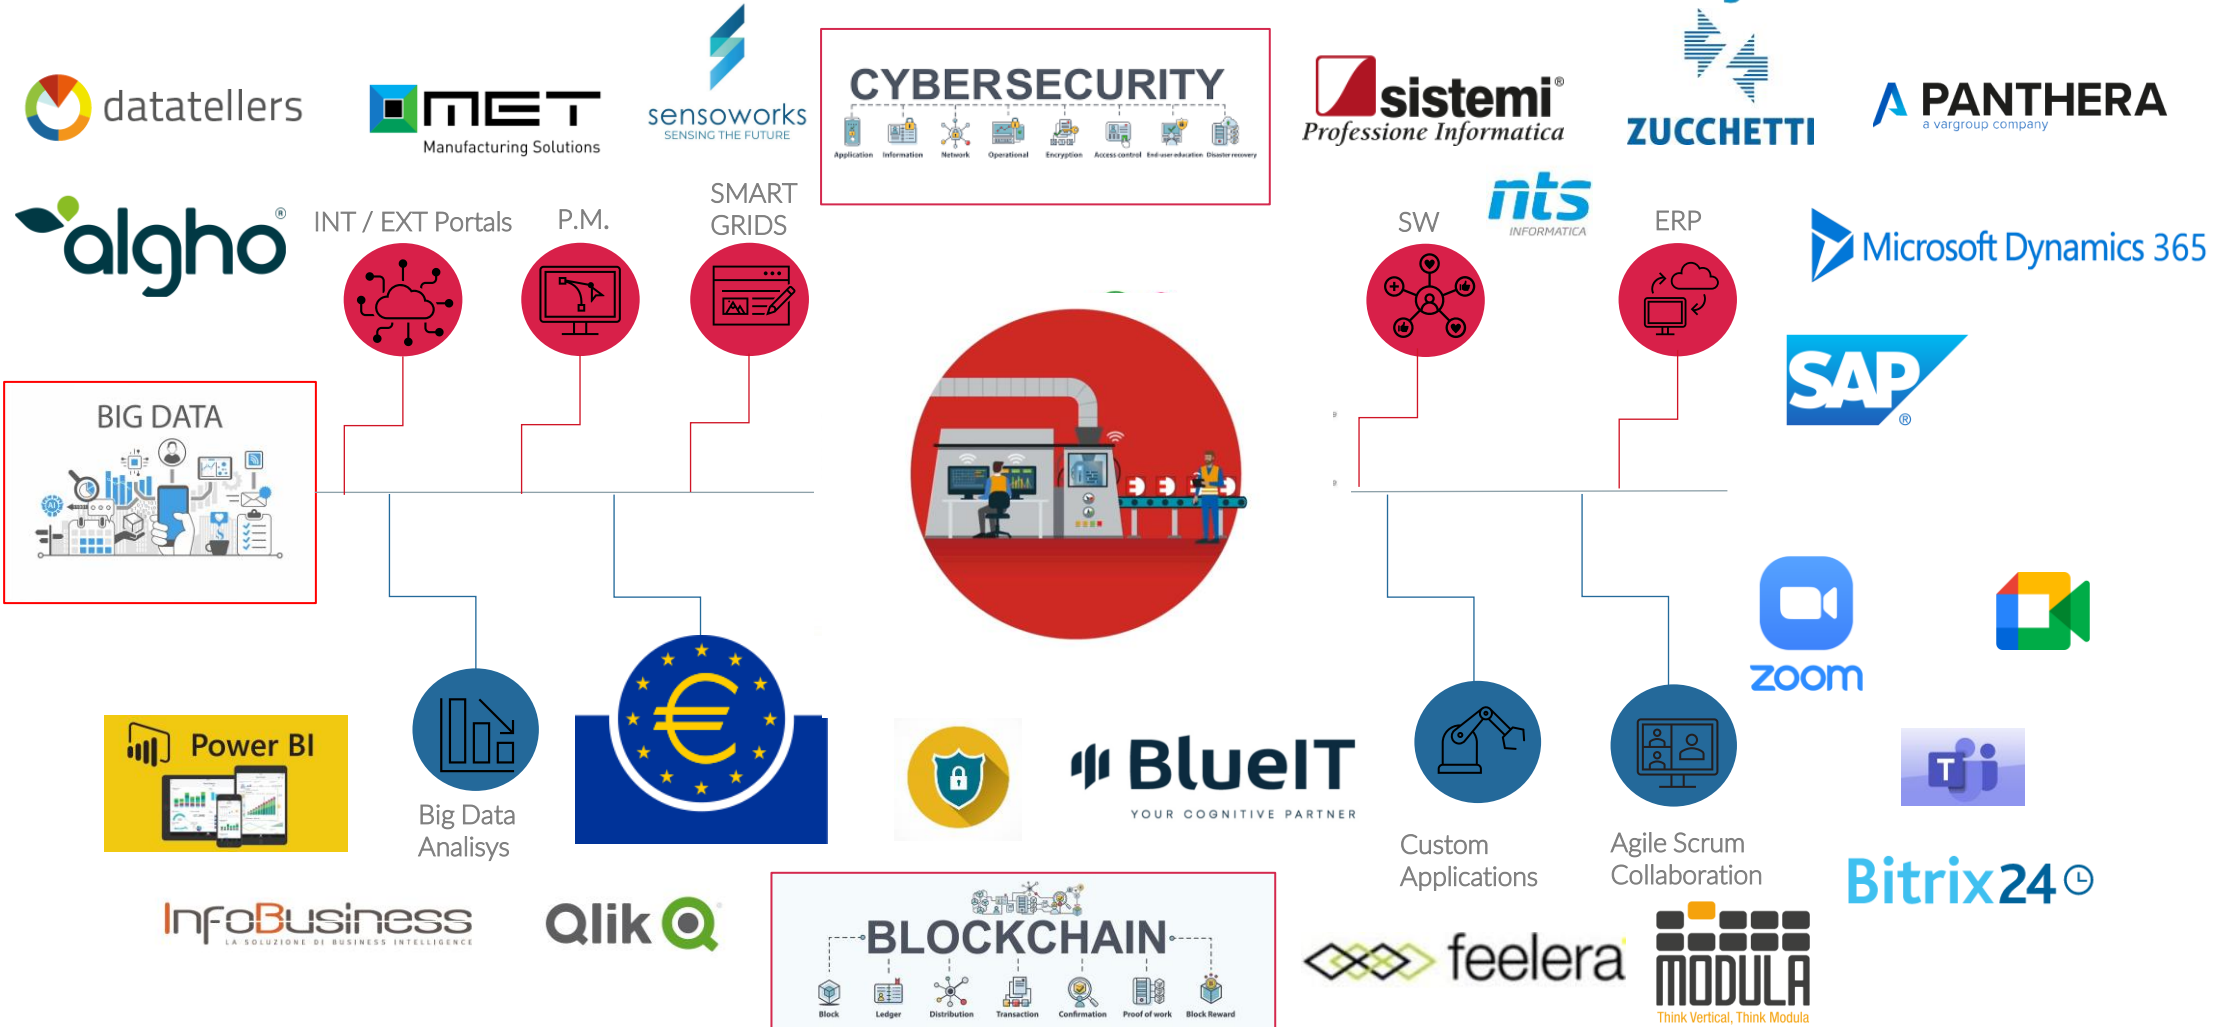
datatellers

MET
Manufacturing Solutions

sensoworks
SENSING THE FUTURE

CYBERSECURITY
Application Information Network Operational Encryption Access control End-user-education Disaster recovery

sistemi
Professione Informatica

ZUCCHETTI

PANTHERA
a vargroup company

algho

INT / EXT Portals

P.M.

SMART GRIDS

SW

nts
INFORMATICA

ERP

Microsoft Dynamics 365

SAP

BIG DATA

zoom

Power BI

Big Data Analisys

BlueIT
YOUR COGNITIVE PARTNER

Custom Applications

Agile Scrum Collaboration

Bitrix24

InfoBusiness
LA SOLUZIONE DI BUSINESS INTELLIGENCE

Qlik

BLOCKCHAIN
Block Ledger Distribution Transaction Confirmation Proof of work Block Reward

feelera

MODULA
Think Vertical, Think Modula